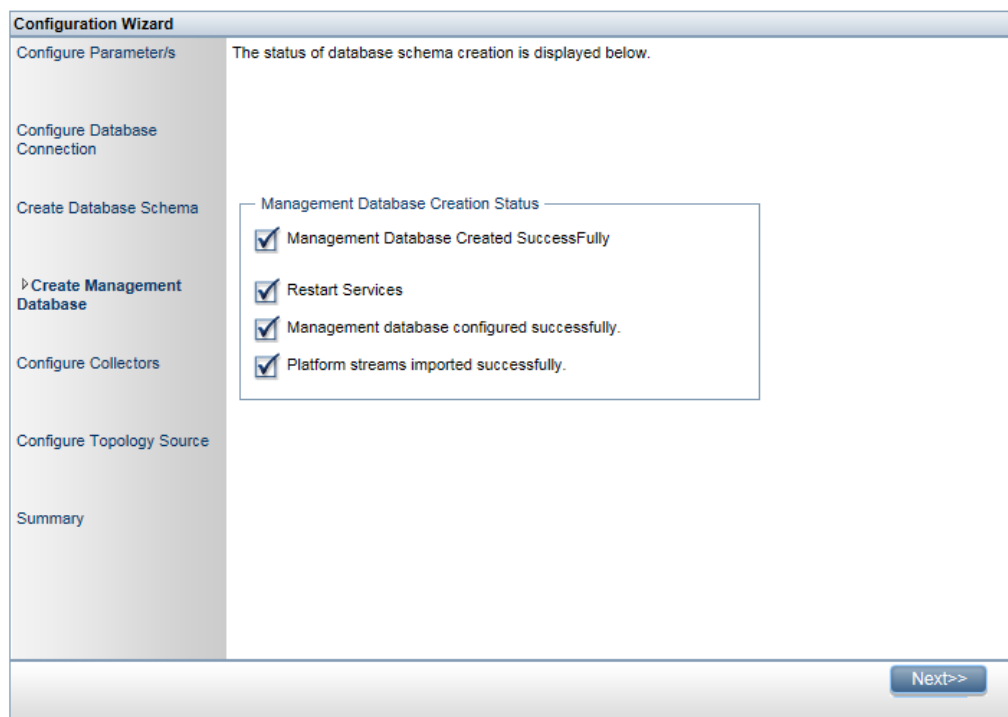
Configuration Wizard

Configure Parameter/s

Configure Database Connection

Create Database Schema

▷Create Management Database

Configure Collectors

Configure Topology Source

Summary

The status of database schema creation is displayed below.

Management Database Creation Status

Management Database Created SuccessFully

Restart Services

Management database configured successfully.

Platform streams imported successfully.

Next>>